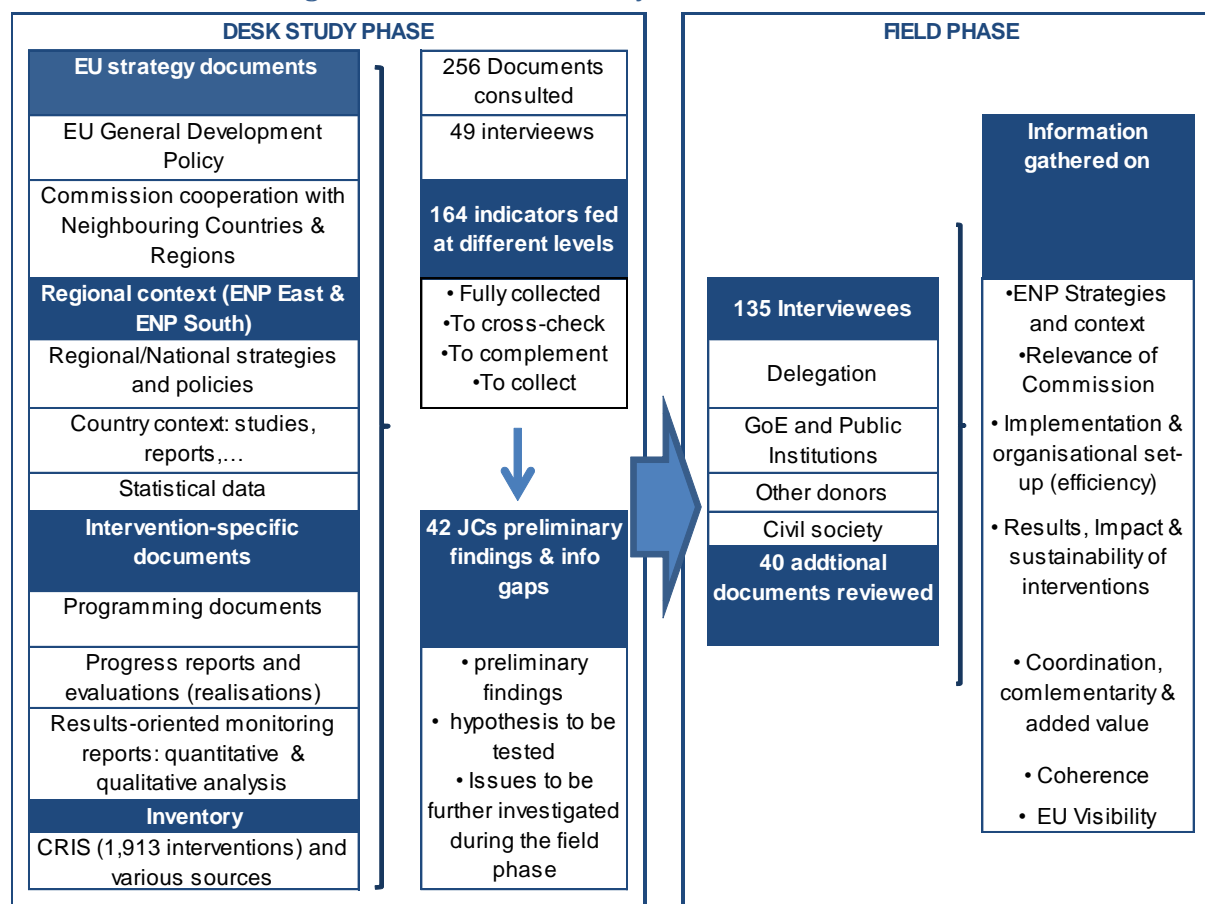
DESK STUDY PHASE

EU strategy documents

EU General Development Policy

Commission cooperation with Neighbouring Countries & Regions

Regional context (ENP East & ENP South)

Regional/National strategies and policies

Country context: studies, reports,…

Statistical data

Intervention-specific documents

Programming documents

Progress reports and evaluations (realisations)

Results-oriented monitoring reports: quantitative & qualitative analysis

Inventory

CRIS (1,913 interventions) and various sources

256 Documents consulted

49 intervieews

164 indicators fed at different levels

•Fully collected
•To cross-check
•To complement
•To collect

42 JCs preliminary findings & info gaps

• preliminary findings
• hypothesis to be tested
• Issues to be further investigated during the field phase

FIELD PHASE

135 Interviewees

Delegation

GoE and Public Institutions

Other donors

Civil society

40 addtional documents reviewed

Information gathered on

•ENP Strategies and context
•Relevance of Commission
• Implementation & organisational set-up (efficiency)
• Results, Impact & sustainability of interventions
• Coordination, comlementarity & added value
• Coherence
• EU Visibility